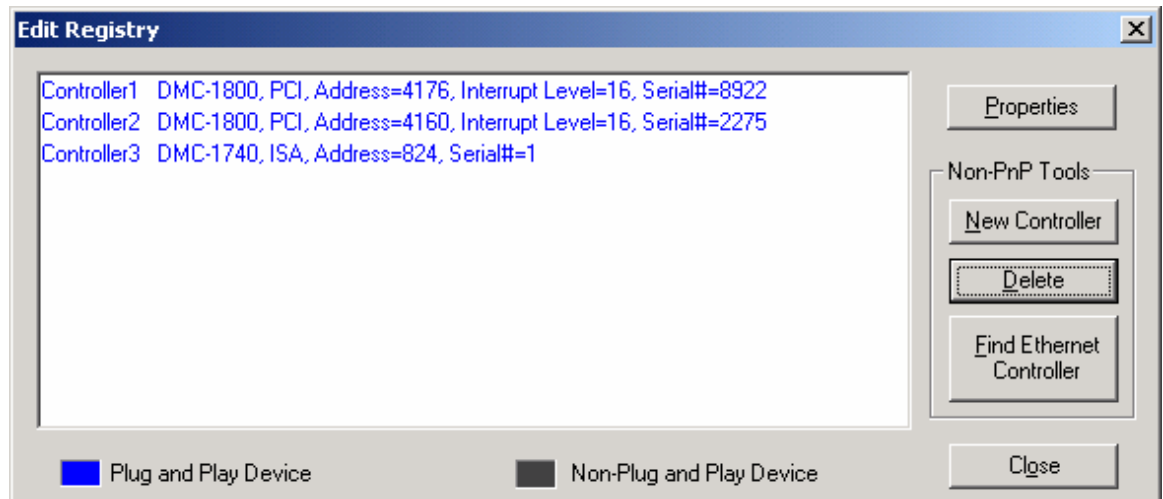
Edit Registry

Controller1 DMC-1800, PCI, Address=4176, Interrupt Level=16, Serial#=8922
Controller2 DMC-1800, PCI, Address=4160, Interrupt Level=16, Serial#=2275
Controller3 DMC-1740, ISA, Address=824, Serial#=1

Properties

Non-PnP Tools

New Controller

Delete

Find Ethernet Controller

Plug and Play Device

Non-Plug and Play Device

Close